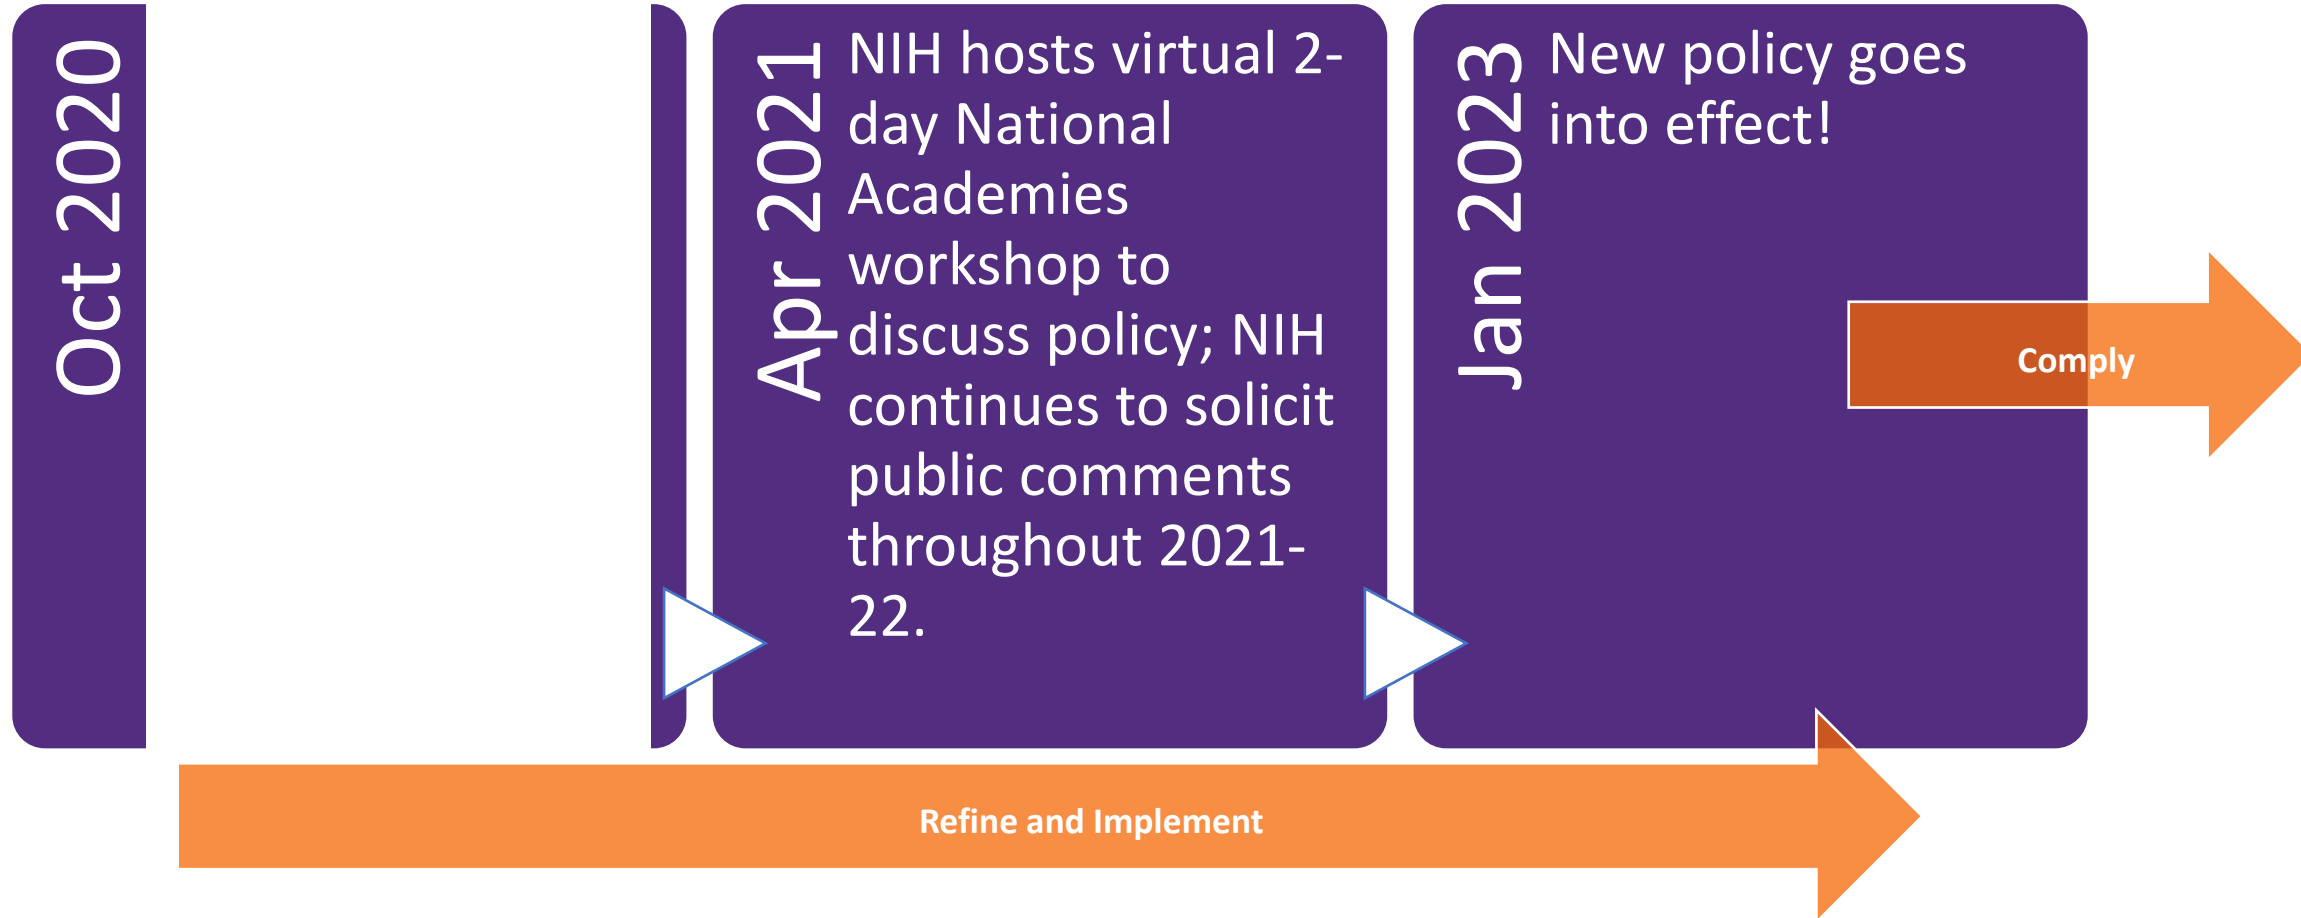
Oct 2020

Apr 2021

NIH hosts virtual 2-day National Academies workshop to discuss policy; NIH continues to solicit public comments throughout 2021-22.

Jan 2023

New policy goes into effect!

Comply

Refine and Implement